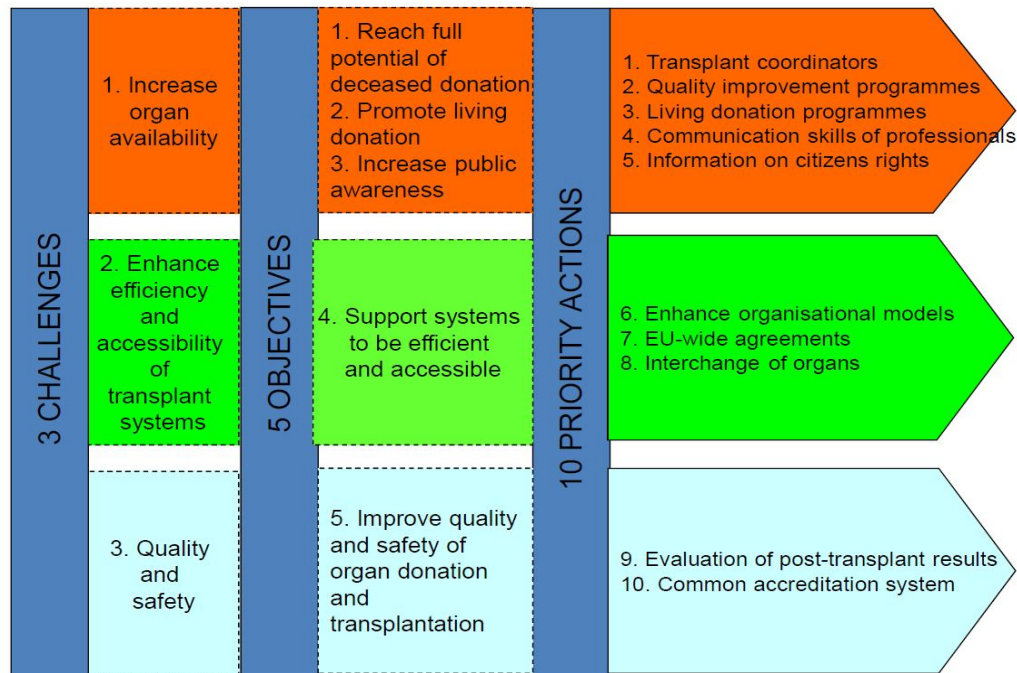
3 CHALLENGES

1. Increase organ availability

2. Enhance efficiency and accessibility of transplant systems

3. Quality and safety

5 OBJECTIVES

1. Reach full potential of deceased donation
2. Promote living donation
3. Increase public awareness

4. Support systems to be efficient and accessible

5. Improve quality and safety of organ donation and transplantation

10 PRIORITY ACTIONS

1. Transplant coordinators
2. Quality improvement programmes
3. Living donation programmes
4. Communication skills of professionals
5. Information on citizens rights

6. Enhance organisational models
7. EU-wide agreements
8. Interchange of organs

9. Evaluation of post-transplant results
10. Common accreditation system